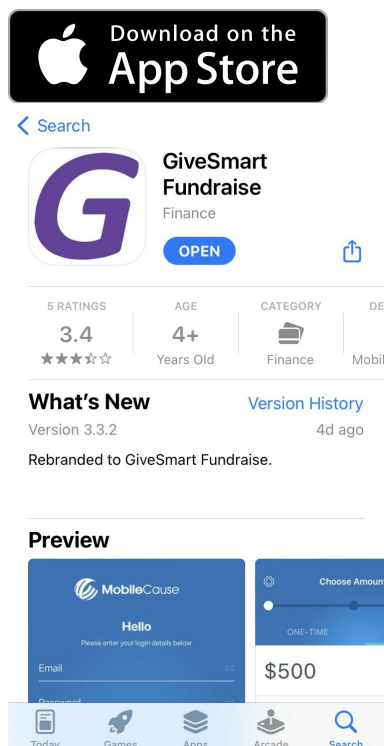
Download on the
App Store

Search

G

GiveSmart Fundraise
Finance

OPEN

| 5 RATINGS | AGE | CATEGORY | DE |
|---|---|---|---|
| 3.4 | 4+ | | |
| ★★★☆☆ | Years Old | Finance | Mobil |

What's New
Version History
Version 3.3.2
4d ago

Rebranded to GiveSmart Fundraise.

Preview

MobileCause
Hello
Please enter your login details below
Email
Password

Choose Amount
ONE-TIME
$500

Today Games Apps Arcade Search